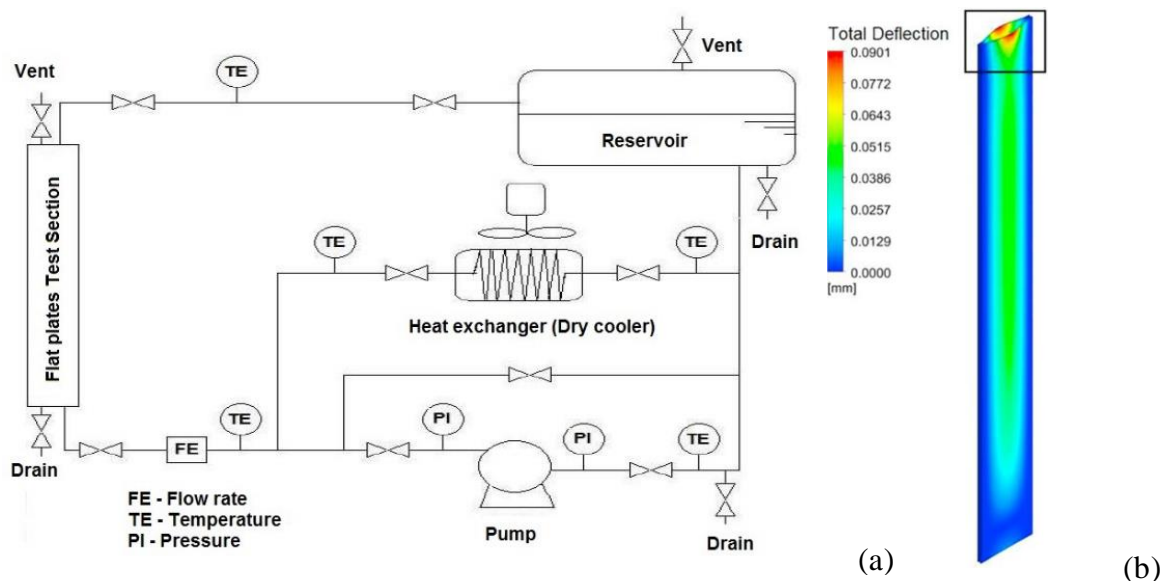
Vent

TE

Vent

Reservoir

Flat plates Test Section

Drain

TE

TE

Heat exchanger (Dry cooler)

TE

PI

PI

TE

Drain

FE

FE - Flow rate
TE - Temperature
PI - Pressure

Pump

Drain

(a)

Total Deflection
0.0901
0.0772
0.0643
0.0515
0.0386
0.0257
0.0129
0.0000
[mm]

(b)